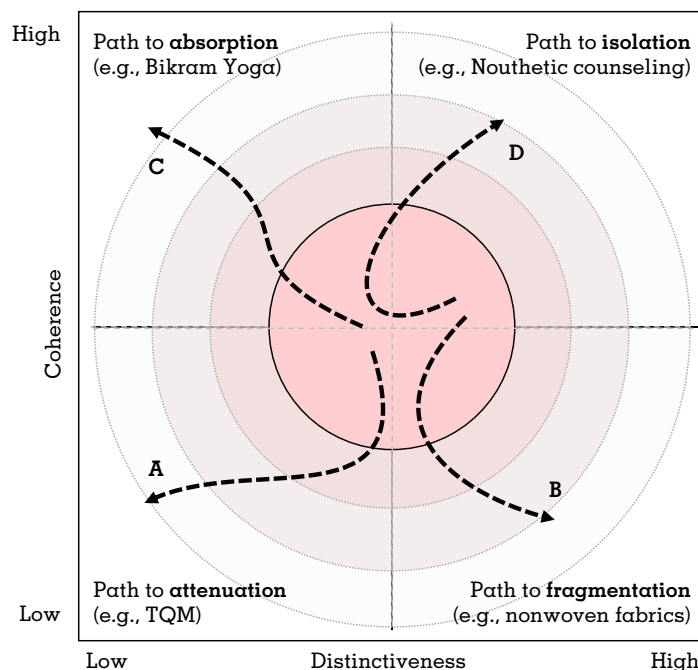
High

Path to **absorption**
(e.g., Bikram Yoga)

Path to **isolation**
(e.g., Nouthetic counseling)

C

D

Coherence

A

B

Path to **attenuation**
(e.g., TQM)

Path to **fragmentation**
(e.g., nonwoven fabrics)

Low

Low

Distinctiveness

High